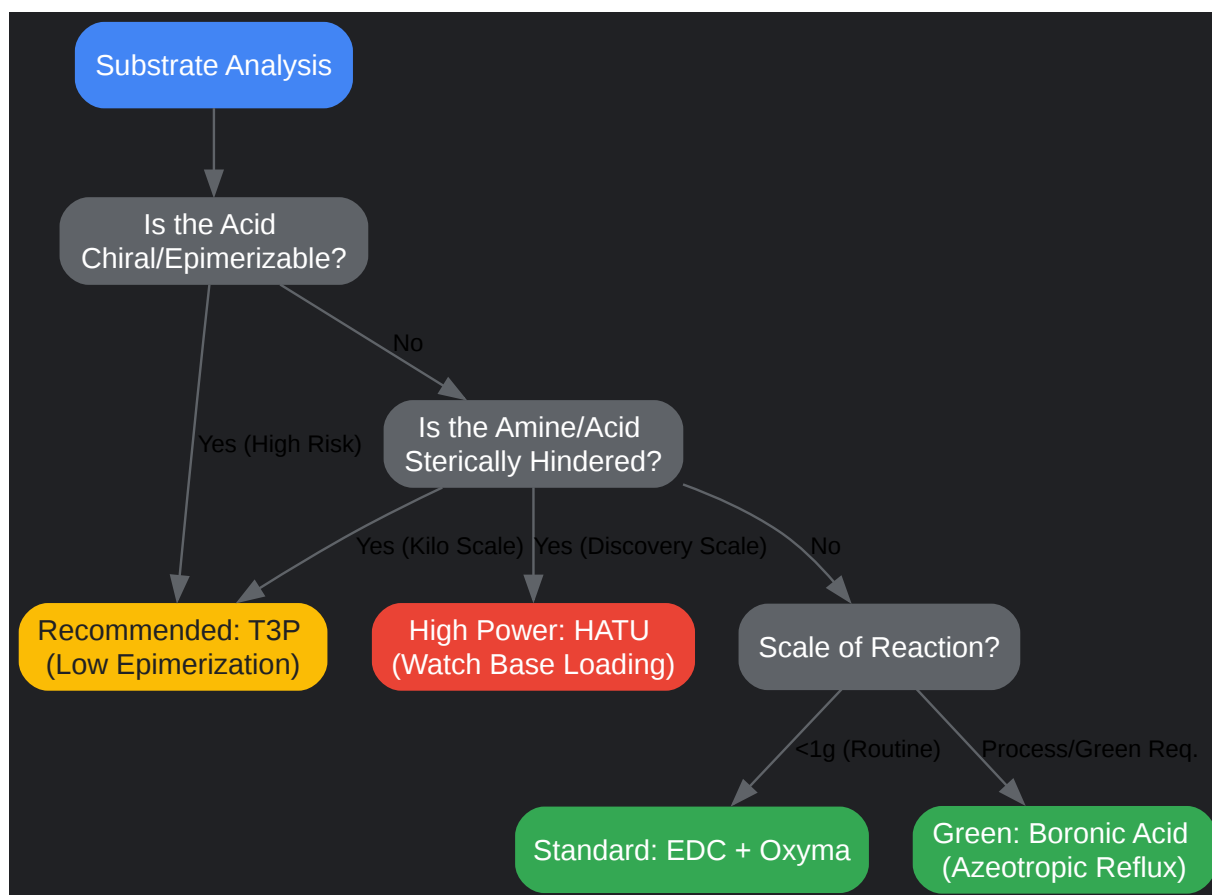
Substrate Analysis

Is the Acid Chiral/Epimerizable?

No

Yes (High Risk)

Is the Amine/Acid Sterically Hindered?

Yes (Kilo Scale)

Yes (Discovery Scale)

No

Recommended: T3P (Low Epimerization)

High Power: HATU (Watch Base Loading)

Scale of Reaction?

<1g (Routine)

Process/Green Req.

Standard: EDC + Oxyma

Green: Boronic Acid (Azeotropic Reflux)